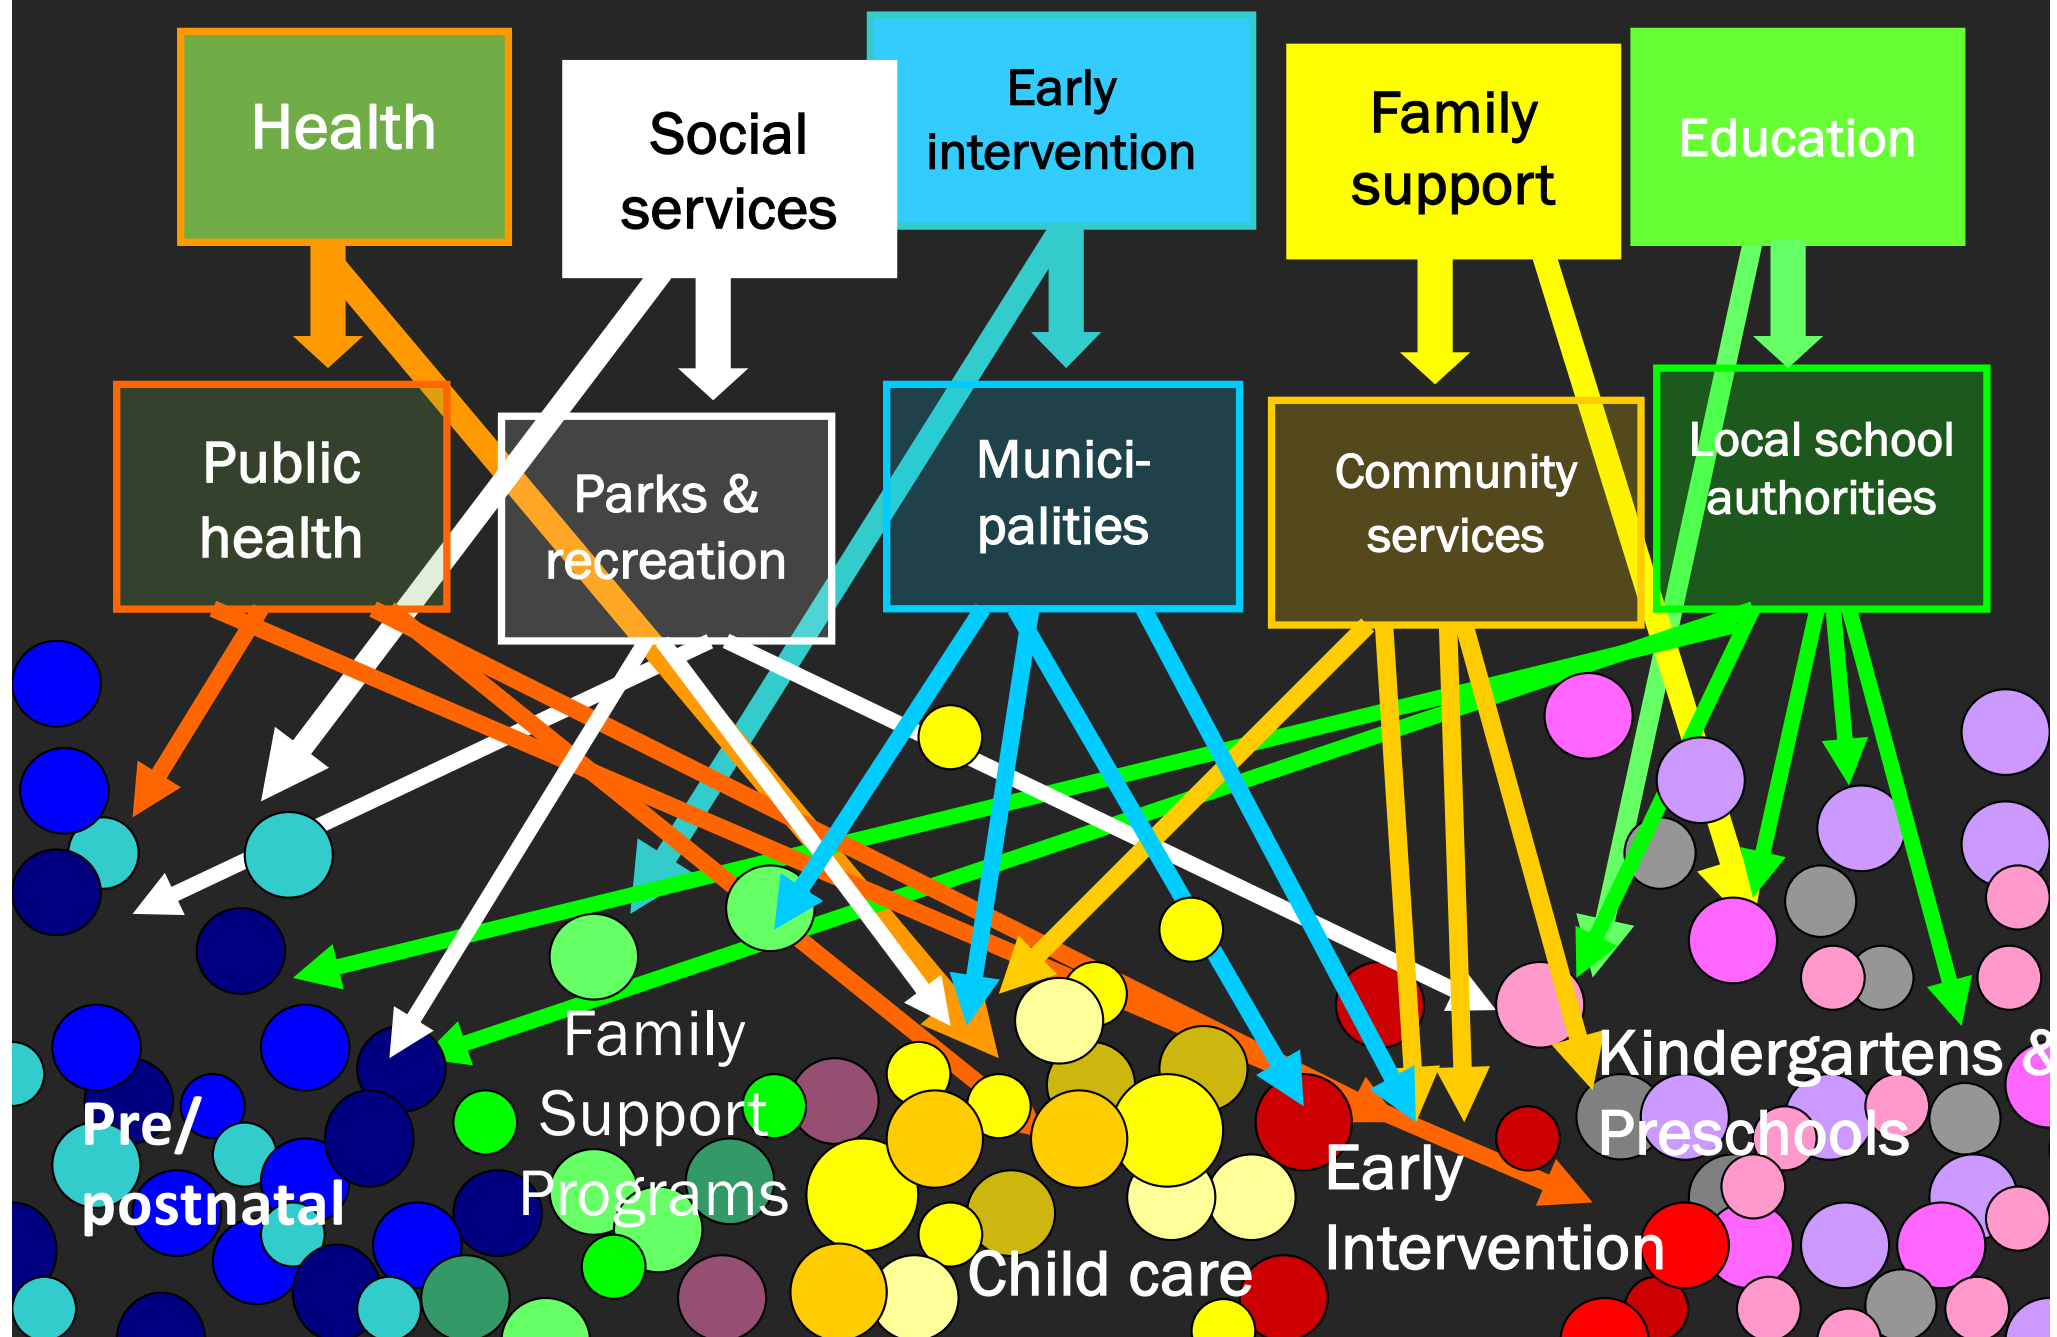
Health

Social services

Early intervention

Family support

Education

Public health

Parks & recreation

Munici-palities

Community services

Local school authorities

Pre/ postnatal

Family Support Programs

Child care

Early Intervention

Kindergartens & Preschools